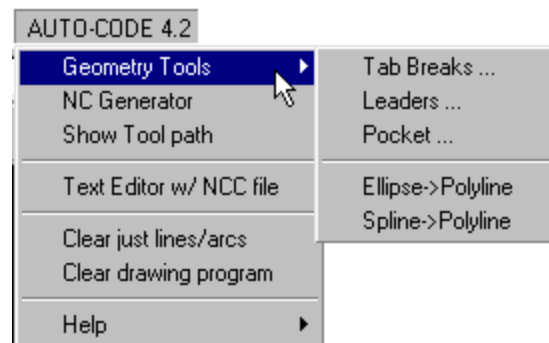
AUTO-CODE 4.2

Geometry Tools
NC Generator
Show Tool path

Text Editor w/ NCC file

Clear just lines/arcs
Clear drawing program

Help

Tab Breaks ...
Leaders ...
Pocket ...

Ellipse->Polyline
Spline->Polyline